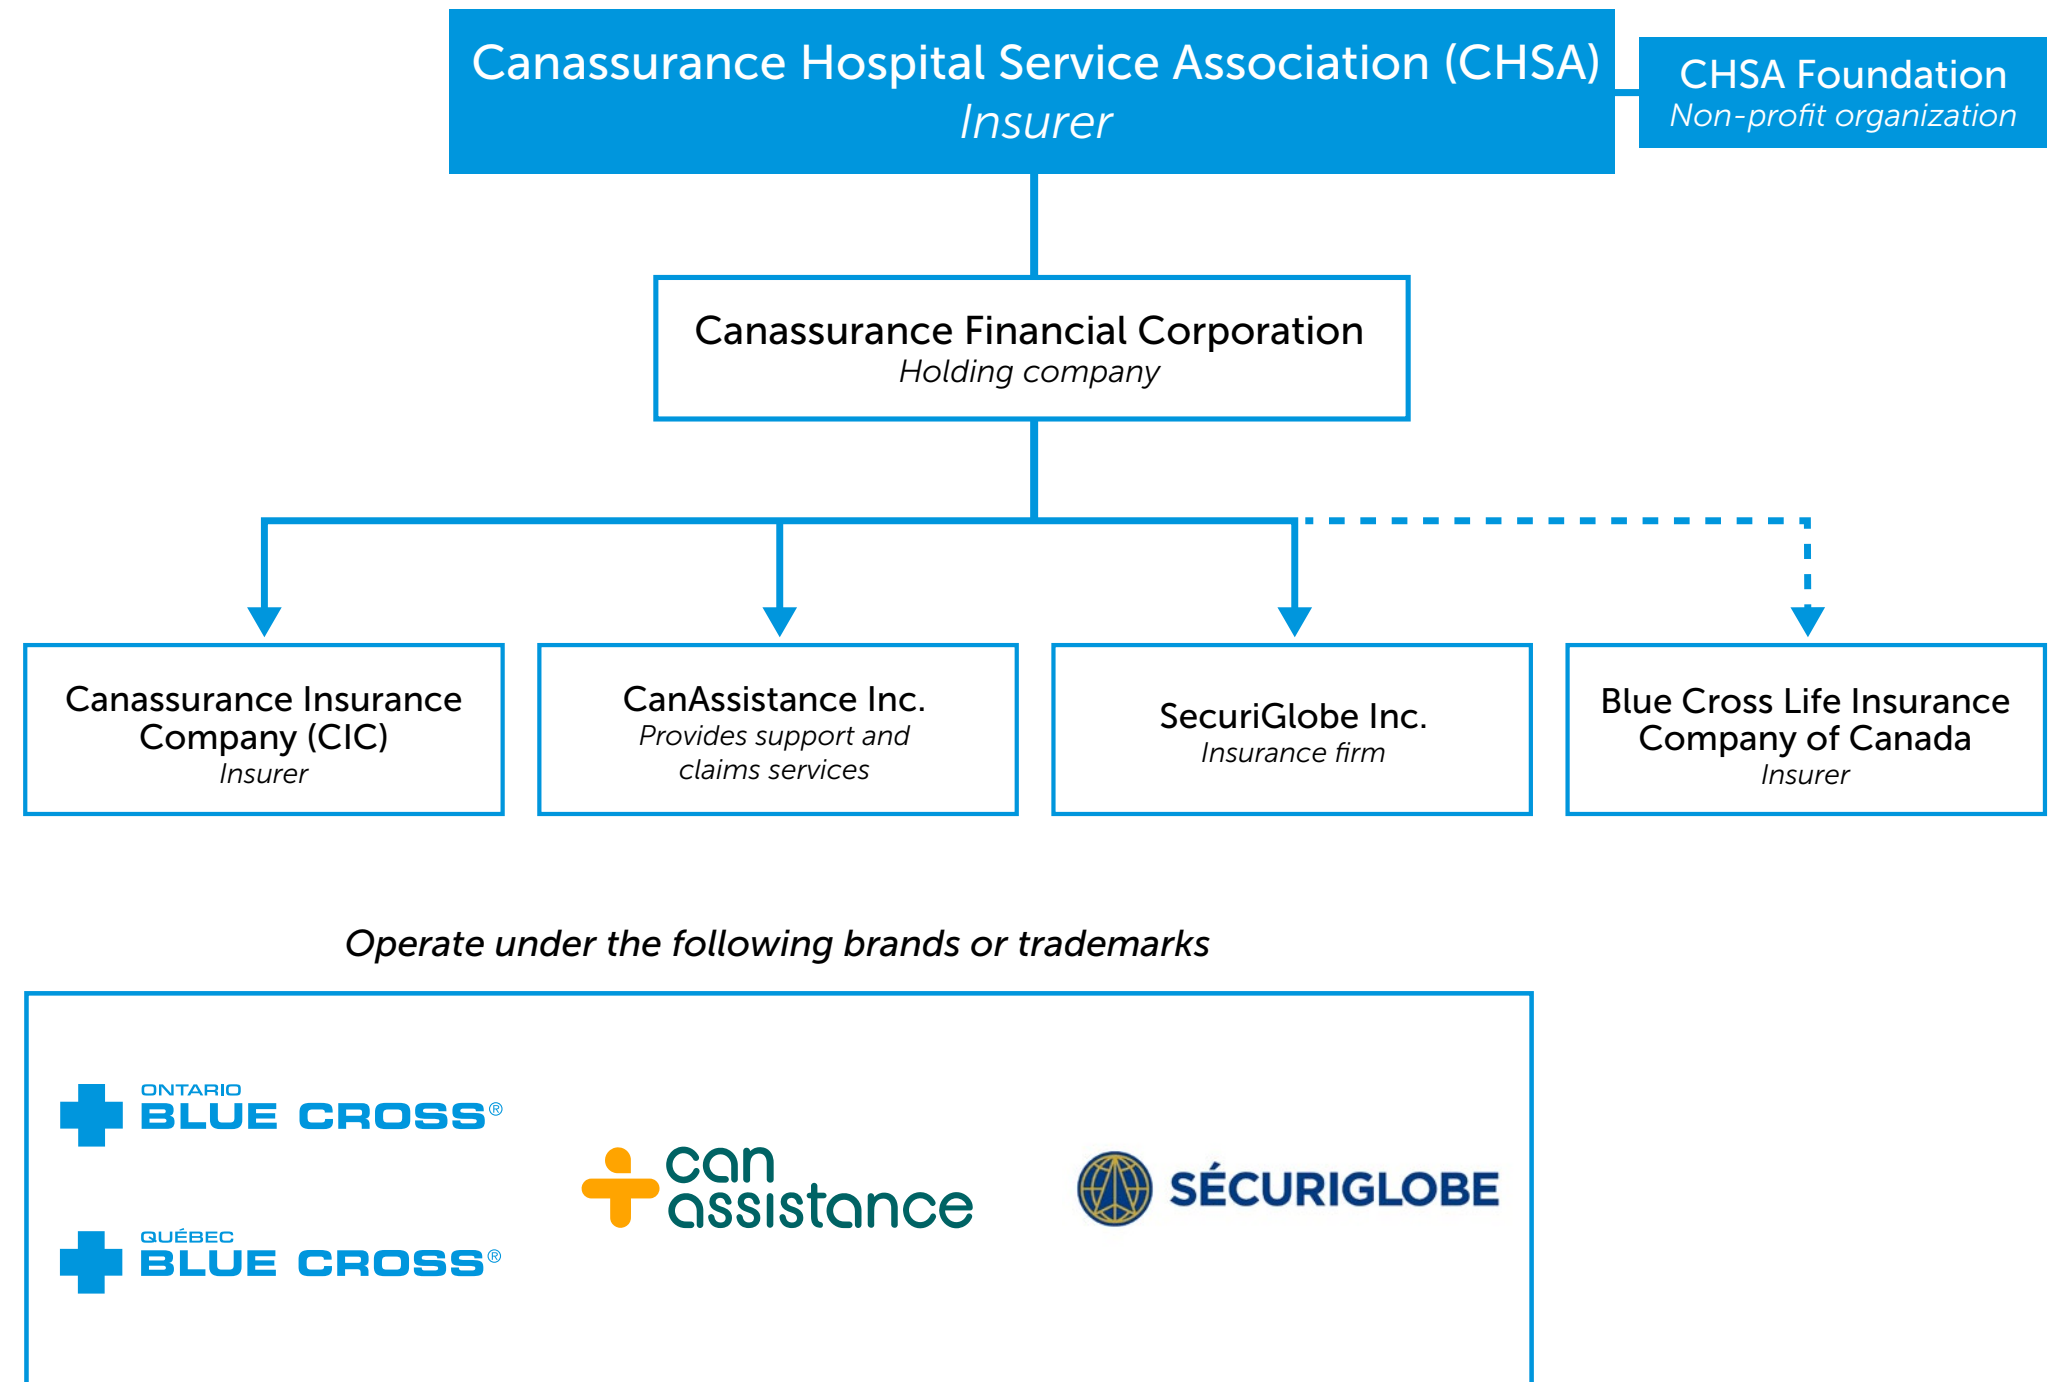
Canassurance Hospital Service Association (CHSA)
Insurer

CHSA Foundation
Non-profit organization

Canassurance Financial Corporation
Holding company

Canassurance Insurance Company (CIC)
Insurer

CanAssistance Inc.
Provides support and claims services

SecuriGlobe Inc.
Insurance firm

Blue Cross Life Insurance Company of Canada
Insurer

Operate under the following brands or trademarks

ONTARIO BLUE CROSS®

QUÉBEC BLUE CROSS®

can assistance

SÉCURIGLOBE